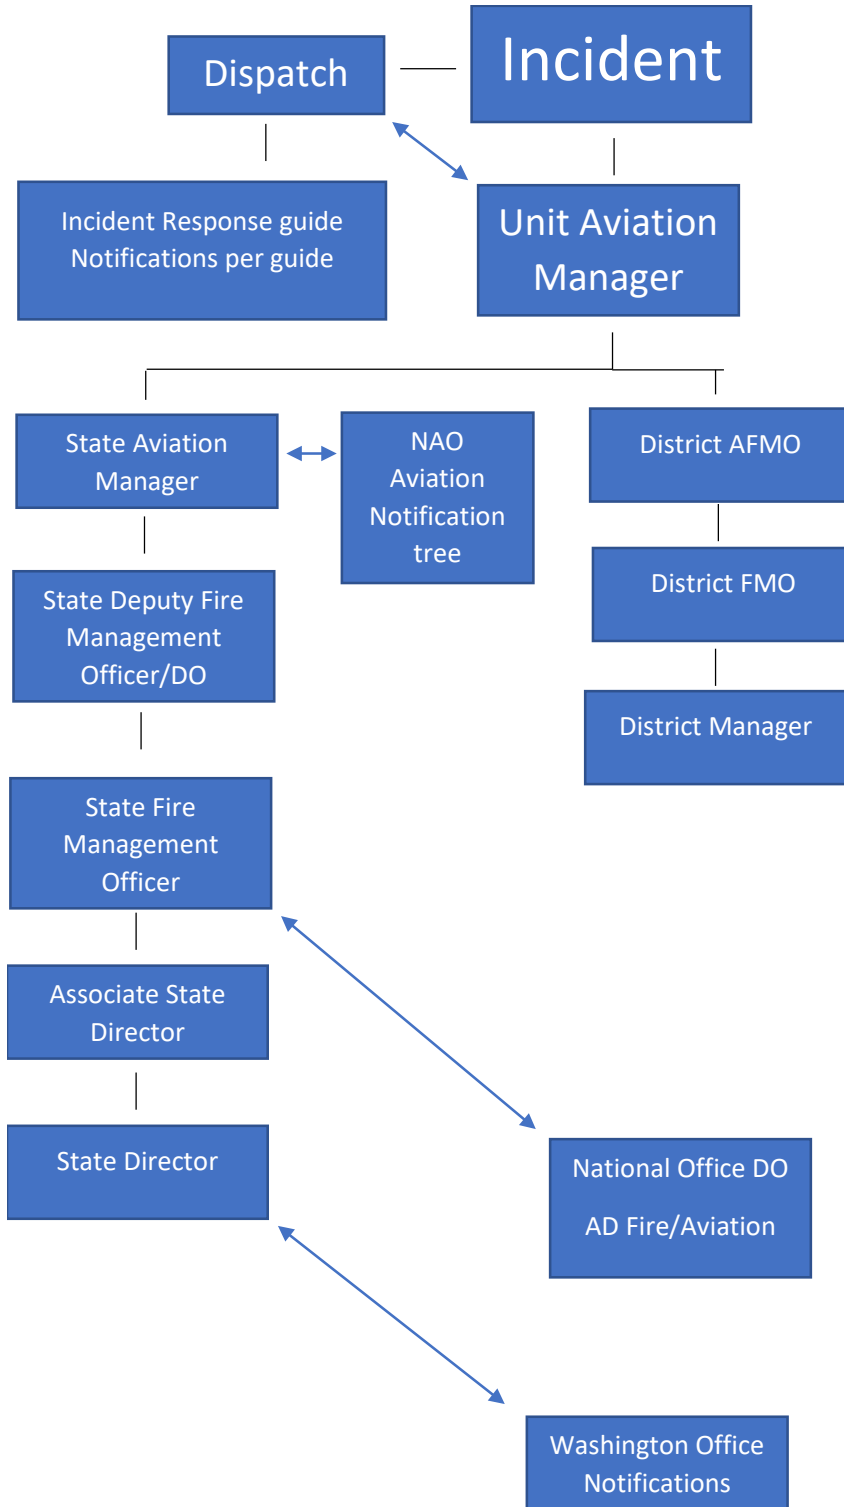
Dispatch

Incident

Incident Response guide
Notifications per guide

Unit Aviation Manager

State Aviation Manager

NAO Aviation Notification tree

District AFMO

District FMO

District Manager

State Deputy Fire Management Officer/DO

State Fire Management Officer

Associate State Director

State Director

National Office DO

AD Fire/Aviation

Washington Office Notifications